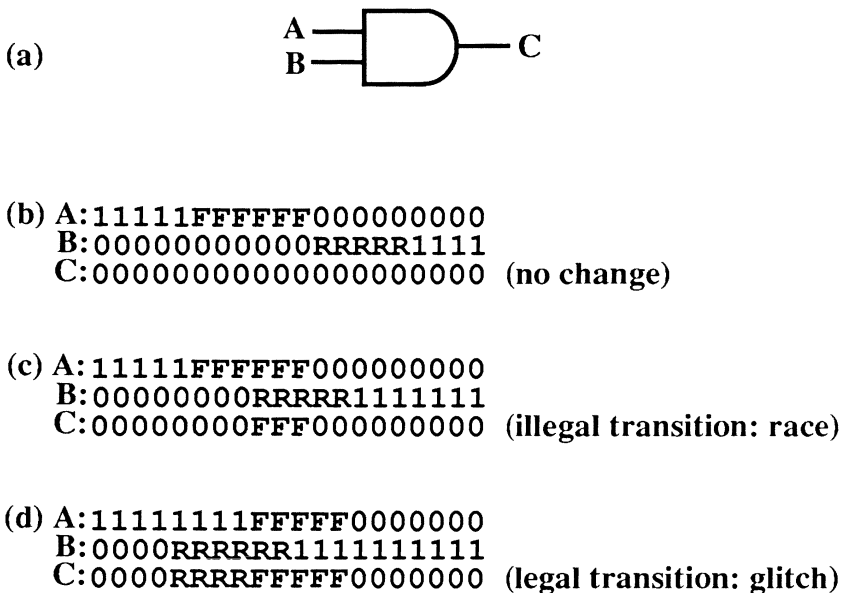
(a)

A
B
C

(b) A:11111FFFFFF000000000
B:00000000000RRRRR1111
C:00000000000000000000 (no change)

(c) A:11111FFFFFF000000000
B:00000000RRRRR1111111
C:00000000FFF000000000 (illegal transition: race)

(d) A:11111111FFFFF0000000
B:0000RRRRRR1111111111
C:0000RRRRFFFFF0000000 (legal transition: glitch)